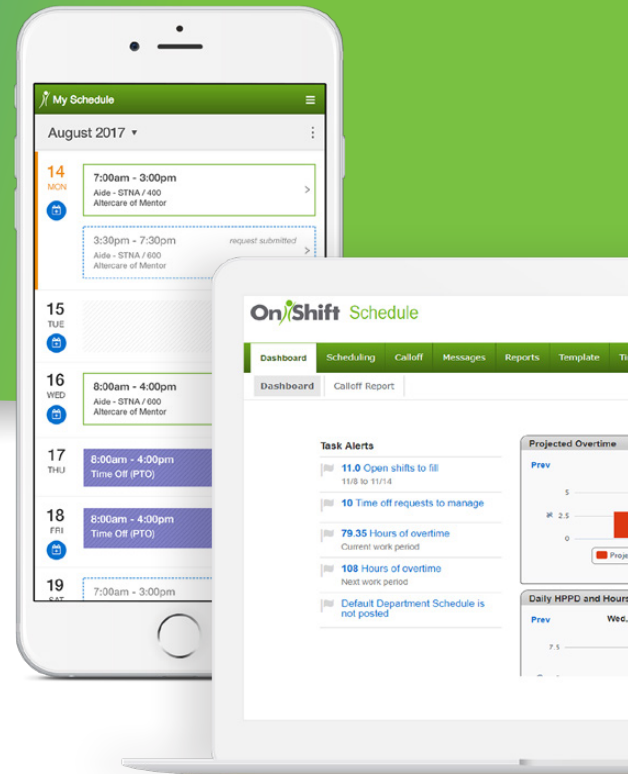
My Schedule

August 2017 ▾

14
MON
7:00am - 3:00pm
Aide - STNA / 400
Altercare of Mentor

3:30pm - 7:30pm
request submitted
Aide - STNA / 600
Altercare of Mentor

15
TUE

16
WED
8:00am - 4:00pm
Aide - STNA / 400
Altercare of Mentor

17
THU
8:00am - 4:00pm
Time Off (PTO)

18
FRI
8:00am - 4:00pm
Time Off (PTO)

19
SAT
7:00am - 3:00pm

OnShift Schedule

Dashboard | Scheduling | Calloff | Messages | Reports | Template | Ti

Dashboard | Calloff Report

Task Alerts

11.0 Open shifts to fill
11/8 to 11/14

10 Time off requests to manage

79.35 Hours of overtime
Current work period

108 Hours of overtime
Next work period

Default Department Schedule is not posted

Projected Overtime
Prev
5
2.5
0
Proje

Daily HPPD and Hours
Prev
Wed,
7.5